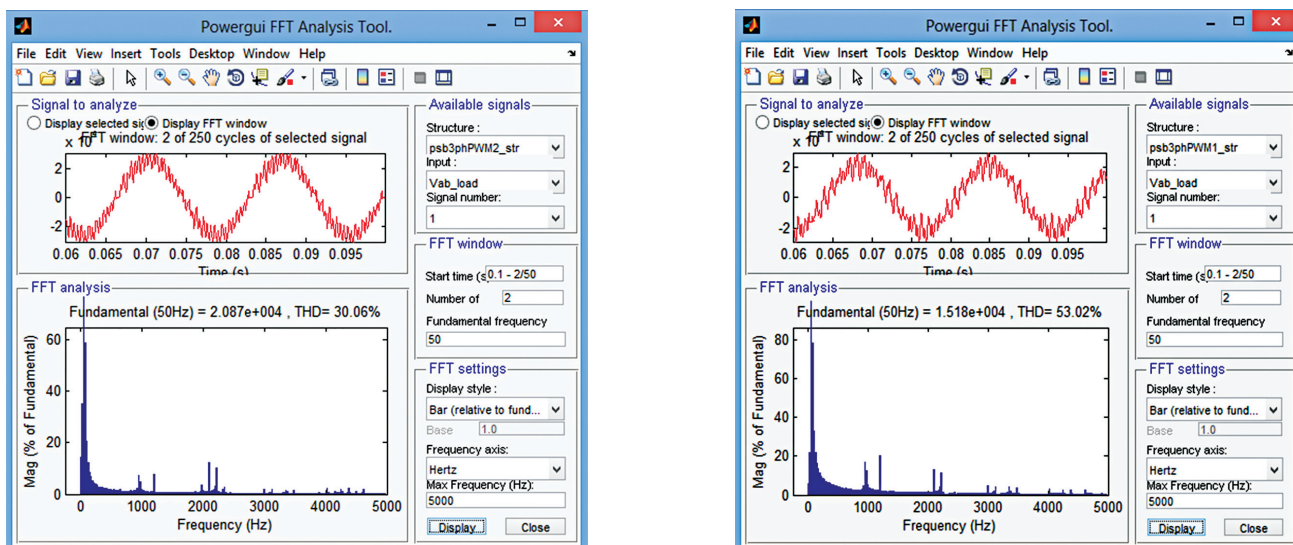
Powergui FFT Analysis Tool.

File Edit View Insert Tools Desktop Window Help

Signal to analyze
Display selected si
Display FFT window
$x\ 10^4$ FFT window: 2 of 250 cycles of selected signal
2
0
-2
0.06 0.065 0.07 0.075 0.08 0.085 0.09 0.095
Time (s)

FFT analysis
Fundamental (50Hz) = 2.087e+004 , THD= 30.06%
Mag (% of Fundamental)
60
40
20
0
0 1000 2000 3000 4000 5000
Frequency (Hz)

Available signals
Structure :
psb3phPWM2_str
Input :
Vab_load
Signal number:
1

FFT window
Start time (s) 0.1 - 2/50
Number of 2
Fundamental frequency
50

FFT settings
Display style :
Bar (relative to fund...
Base 1.0
Frequency axis:
Hertz
Max Frequency (Hz):
5000
Display Close

Powergui FFT Analysis Tool.

File Edit View Insert Tools Desktop Window Help

Signal to analyze
Display selected si
Display FFT window
$x\ 10^4$ FFT window: 2 of 250 cycles of selected signal
2
0
-2
0.06 0.065 0.07 0.075 0.08 0.085 0.09 0.095
Time (s)

FFT analysis
Fundamental (50Hz) = 1.518e+004 , THD= 53.02%
Mag (% of Fundamental)
80
60
40
20
0
0 1000 2000 3000 4000 5000
Frequency (Hz)

Available signals
Structure :
psb3phPWM1_str
Input :
Vab_load
Signal number:
1

FFT window
Start time (s) 0.1 - 2/50
Number of 2
Fundamental frequency
50

FFT settings
Display style :
Bar (relative to fund...
Base 1.0
Frequency axis:
Hertz
Max Frequency (Hz):
5000
Display Close